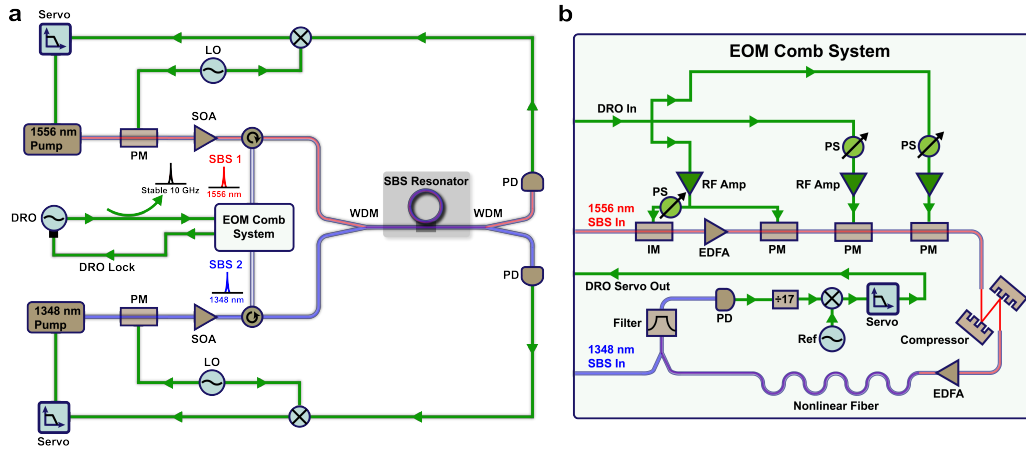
a

Servo

LO

1556 nm Pump

PM

SOA

SBS 1

Stable 10 GHz

1556 nm

DRO

EOM Comb System

DRO Lock

SBS 2

1348 nm

1348 nm Pump

PM

SOA

LO

Servo

SBS Resonator

WDM

WDM

PD

PD

b

EOM Comb System

DRO In

PS

PS

RF Amp

PS

RF Amp

1556 nm SBS In

IM

EDFA

PM

PM

PM

DRO Servo Out

PD

÷17

Filter

Ref

Servo

Compressor

1348 nm SBS In

Nonlinear Fiber

EDFA